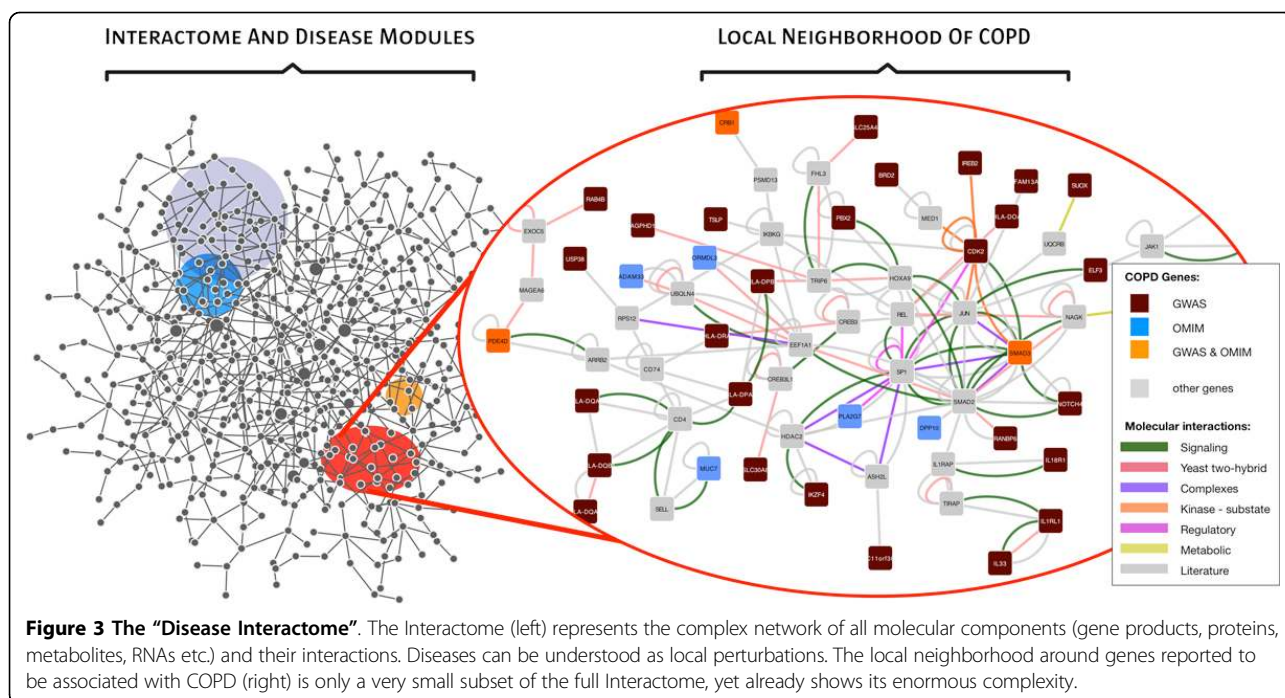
INTERACTOME AND DISEASE MODULES

LOCAL NEIGHBORHOOD OF COPD

CRB1
SLC25A4
PSMD13
FHL3
BRD2
IREB2
FAM13A
SUCK
RAB4B
PBX2
MED1
HLA-DQA
EXOC5
AGPHD1
TSLP
IKBKG
CDK2
UQCRB
JAK1
USP38
ADAM33
ORMDL3
HLA-DPB
TRIP6
HOXA5
ELF3
MAGEA6
UBQLN4
JUN
NAGK
RPS12
CREB3
REL
HLA-DRA
EEF1A1
PDE4D
ARRB2
SMAD3
CD74
CREB3L1
SP1
HLA-DQA
HLA-DPA
SMAD2
NOTCH4
CD4
PLA2G7
DPP10
HDAC2
RANBP6
HLA-DQB
MUC7
SLC30A8
IL1RAP
IL18R1
ASH2L
IKZF4
HLA-DQA
SELL
TIRAP
IL1RL1
C11orf30
IL33

COPD Genes:
GWAS
OMIM
GWAS & OMIM
other genes

Molecular interactions:
Signaling
Yeast two-hybrid
Complexes
Kinase - substate
Regulatory
Metabolic
Literature

**Figure 3 The "Disease Interactome"**. The Interactome (left) represents the complex network of all molecular components (gene products, proteins, metabolites, RNAs etc.) and their interactions. Diseases can be understood as local perturbations. The local neighborhood around genes reported to be associated with COPD (right) is only a very small subset of the full Interactome, yet already shows its enormous complexity.